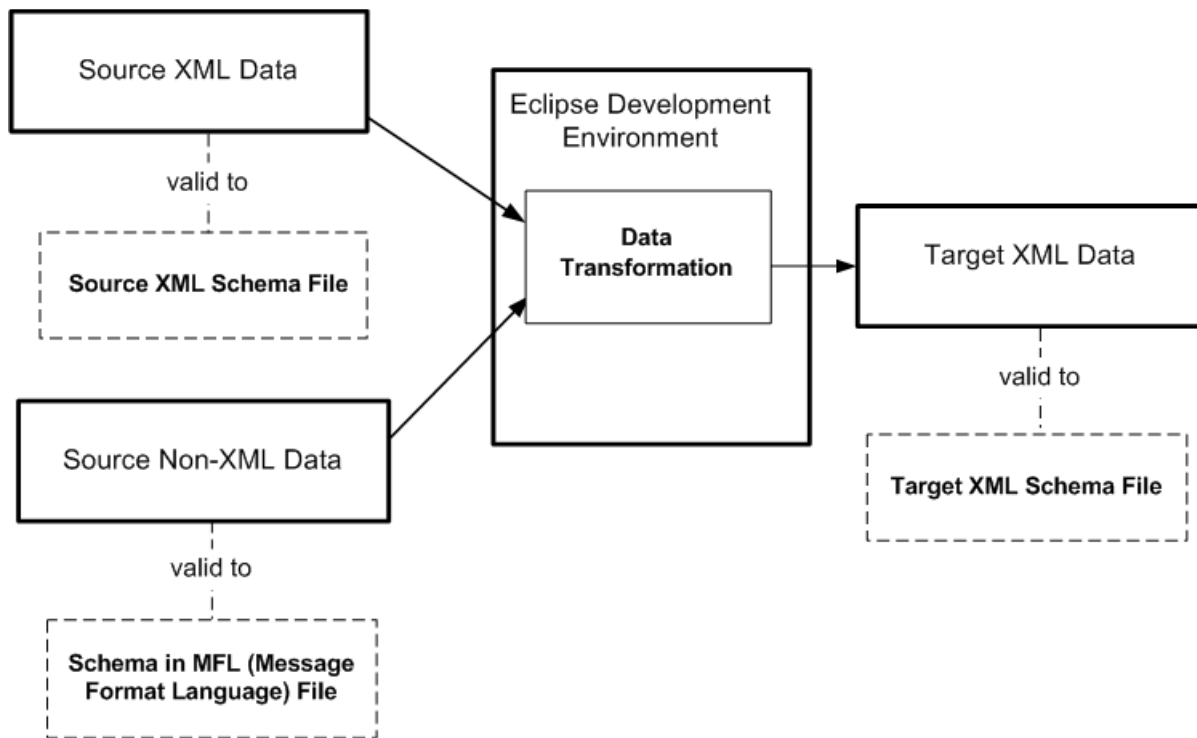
Source XML Data

valid to

Source XML Schema File

Source Non-XML Data

valid to

Schema in MFL (Message Format Language) File

Eclipse Development Environment

Data Transformation

Target XML Data

valid to

Target XML Schema File